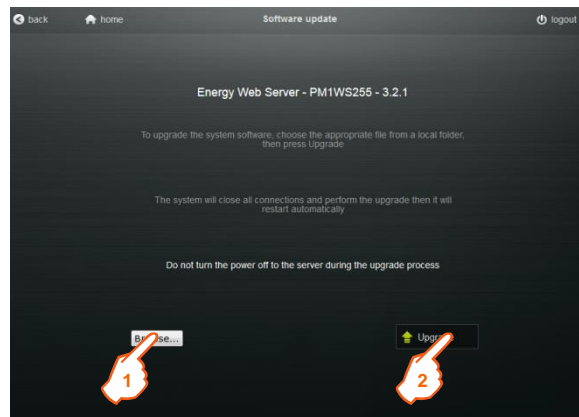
back home Software update logout

Energy Web Server - PM1WS255 - 3.2.1

To upgrade the system software, choose the appropriate file from a local folder, then press Upgrade

The system will close all connections and perform the upgrade then it will restart automatically

Do not turn the power off to the server during the upgrade process

Br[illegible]se...

Upgra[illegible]

1

2